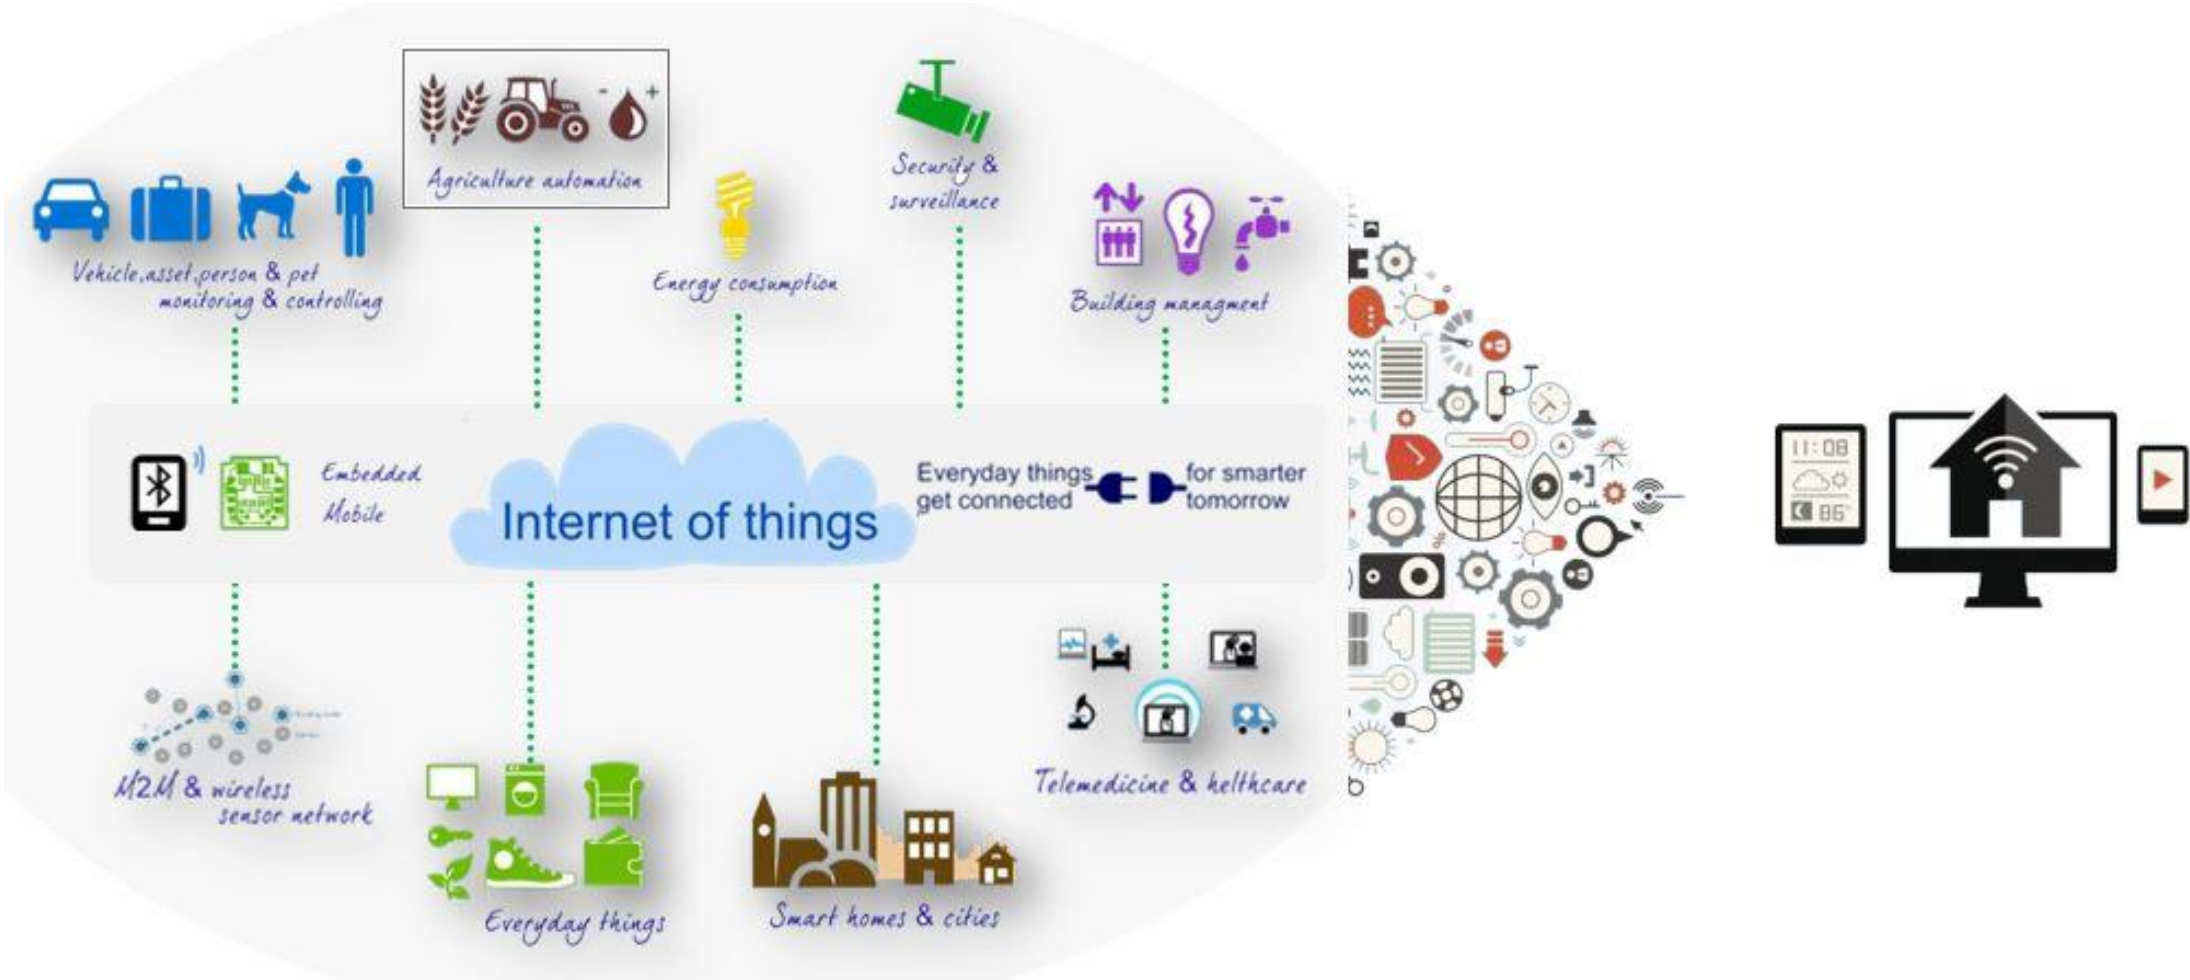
Agriculture automation

Security & surveillance

Vehicle,asset,person & pet monitoring & controlling

Energy consumption

Building managment

Embedded Mobile

Internet of things

Everyday things get connected

for smarter tomorrow

M2M & wireless sensor network

Everyday things

Smart homes & cities

Telemedicine & helthcare

11:08

86